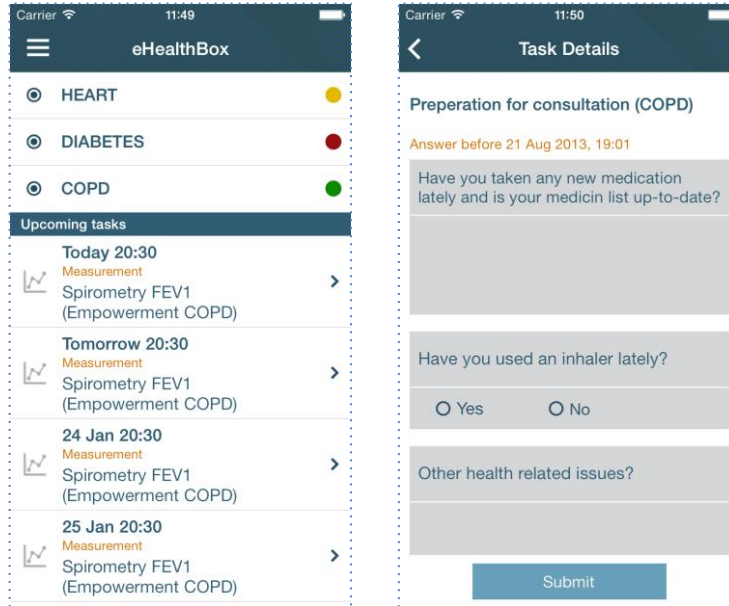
Carrier 11:49

eHealthBox

HEART

DIABETES

COPD

Upcoming tasks

Today 20:30
Measurement
Spirometry FEV1 (Empowerment COPD)

Tomorrow 20:30
Measurement
Spirometry FEV1 (Empowerment COPD)

24 Jan 20:30
Measurement
Spirometry FEV1 (Empowerment COPD)

25 Jan 20:30
Measurement
Spirometry FEV1 (Empowerment COPD)

Carrier 11:50

Task Details

Preperation for consultation (COPD)

Answer before 21 Aug 2013, 19:01

Have you taken any new medication lately and is your medicin list up-to-date?

Have you used an inhaler lately?

Yes No

Other health related issues?

Submit